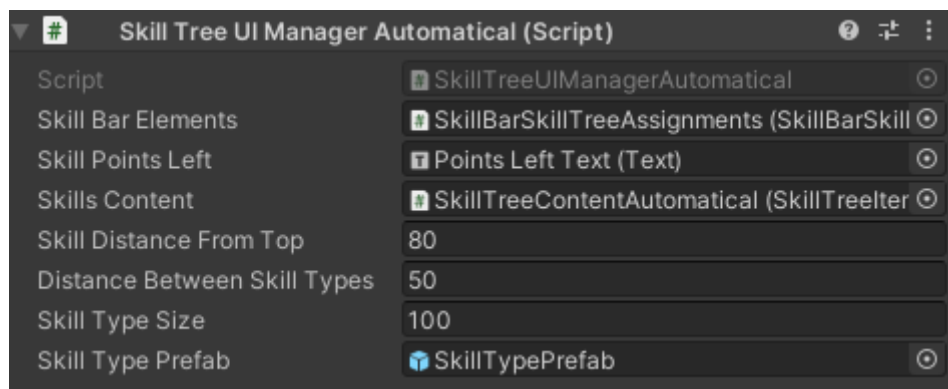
Skill Tree UI Manager Automatical (Script)

| | |
|---|---|
| Script | SkillTreeUIManagerAutomatical |
| Skill Bar Elements | SkillBarSkillTreeAssignments (SkillBarSkill |
| Skill Points Left | Points Left Text (Text) |
| Skills Content | SkillTreeContentAutomatical (SkillTreeIter |
| Skill Distance From Top | 80 |
| Distance Between Skill Types | 50 |
| Skill Type Size | 100 |
| Skill Type Prefab | SkillTypePrefab |